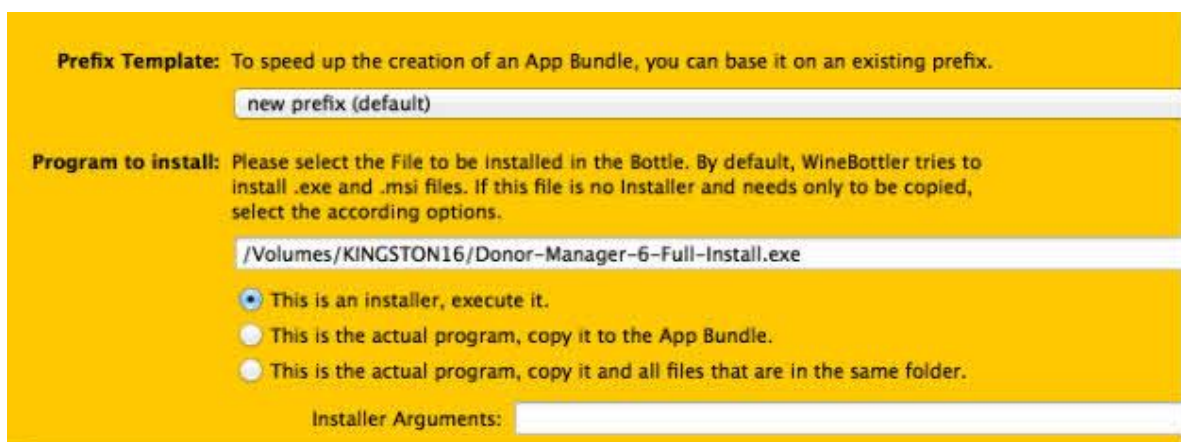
Prefix Template: To speed up the creation of an App Bundle, you can base it on an existing prefix.

new prefix (default)

Program to install: Please select the File to be installed in the Bottle. By default, WineBottler tries to install .exe and .msi files. If this file is no Installer and needs only to be copied, select the according options.

/Volumes/KINGSTON16/Donor-Manager-6-Full-Install.exe

This is an installer, execute it.

This is the actual program, copy it to the App Bundle.

This is the actual program, copy it and all files that are in the same folder.

Installer Arguments: